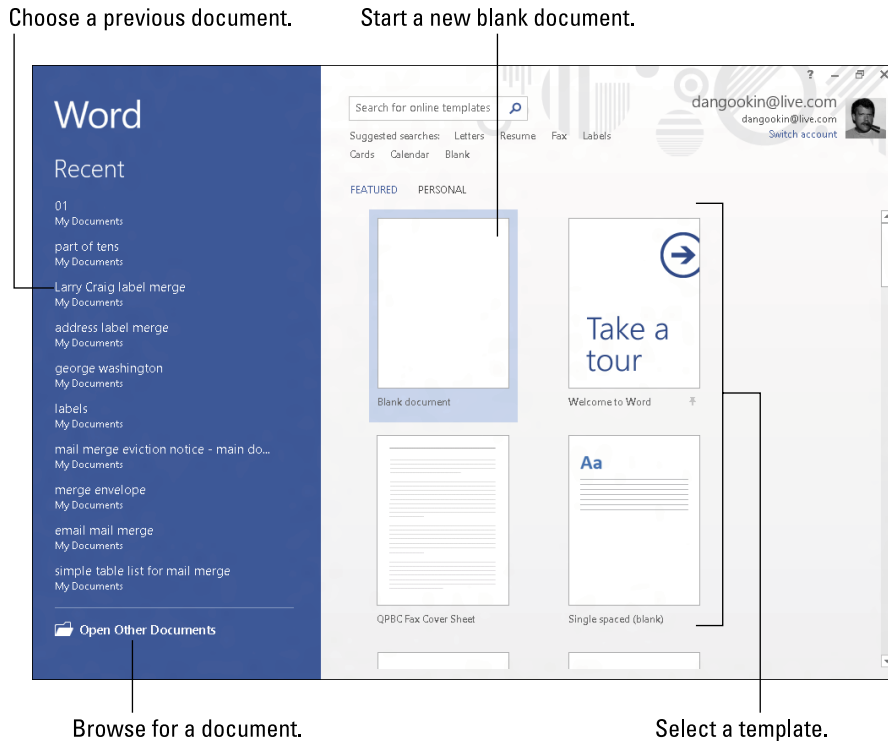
Choose a previous document.

Start a new blank document.

Word

Recent

01
My Documents

part of tens
My Documents

Larry Craig label merge
My Documents

address label merge
My Documents

george washington
My Documents

labels
My Documents

mail merge eviction notice - main do...
My Documents

merge envelope
My Documents

email mail merge
My Documents

simple table list for mail merge
My Documents

Open Other Documents

? – ✕

Search for online templates

dangookin@live.com
dangookin@live.com
Switch account

Suggested searches: Letters Resume Fax Labels Cards Calendar Blank

FEATURED PERSONAL

Blank document

Take a tour

Welcome to Word

Aa

QPBC Fax Cover Sheet

Single spaced (blank)

Browse for a document.

Select a template.